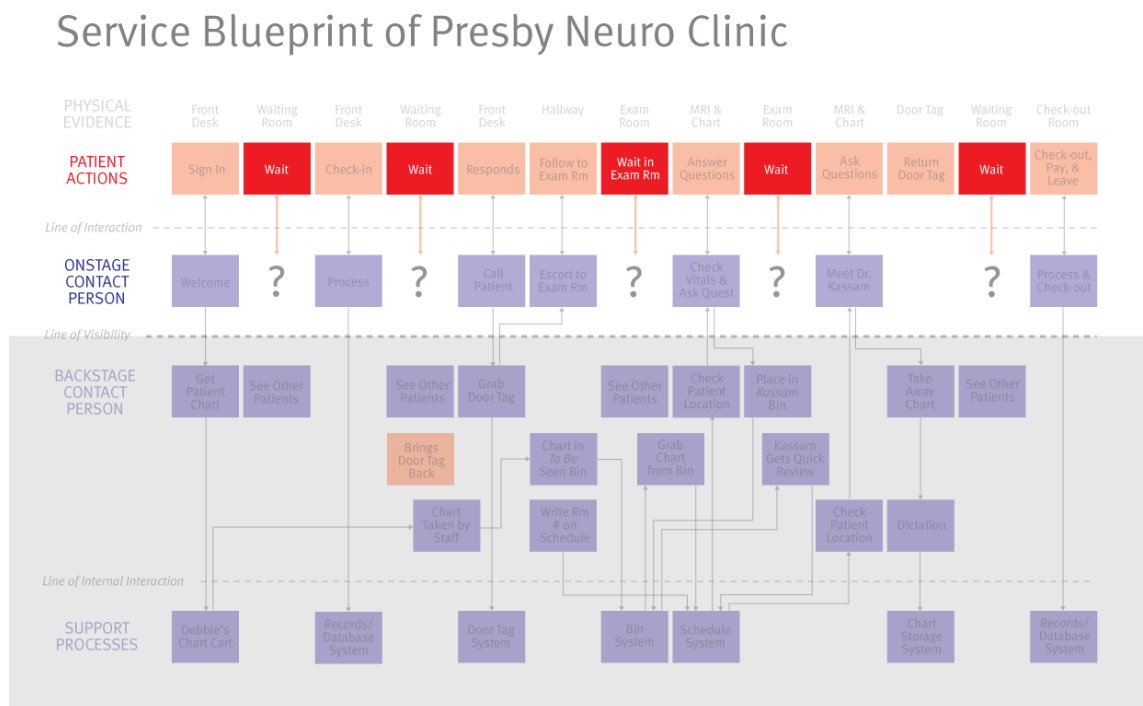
Service Blueprint of Presby Neuro Clinic

PHYSICAL EVIDENCE
Front Desk | Waiting Room | Front Desk | Waiting Room | Front Desk | Hallway | Exam Room | MRI & Chart | Exam Room | MRI & Chart | Door Tag | Waiting Room | Check-out Room

PATIENT ACTIONS
Sign In | Wait | Check-in | Wait | Responds | Follow to Exam Rm | Wait in Exam Rm | Answer Questions | Wait | Ask Questions | Return Door Tag | Wait | Check-out, Pay, & Leave

Line of Interaction

ONSTAGE CONTACT PERSON
Welcome | ? | Process | ? | Call Patient | Escort to Exam Rm | ? | Check Vitals & Ask Quest | ? | Meet Dr. Kassam | ? | Process & Check-out

Line of Visibility

BACKSTAGE CONTACT PERSON
Get Patient Chart | See Other Patients | See Other Patients | Grab Door Tag | See Other Patients | Check Patient Location | Place in Kassam Bin | Take Away Chart | See Other Patients

Brings Door Tag Back

Chart in To Be Seen Bin

Grab Chart from Bin

Kassam Gets Quick Review

Chart Taken by Staff

Write Rm # on Schedule

Check Patient Location

Dictation

Line of Internal Interaction

SUPPORT PROCESSES
Debbie's Chart Cart | Records/ Database System | Door Tag System | Bin System | Schedule System | Chart Storage System | Records/ Database System